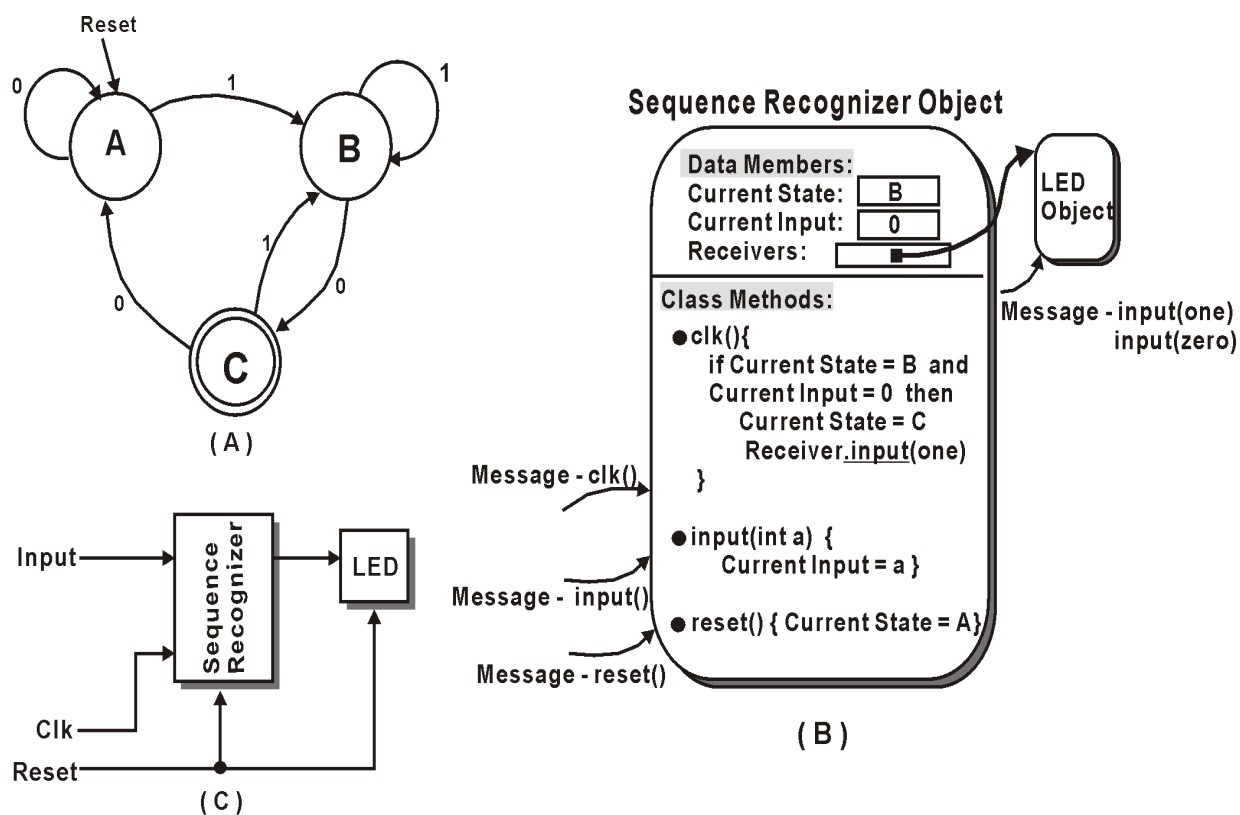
Reset

0

1

1

A

B

1

0

0

C

( A )

Input

Sequence Recognizer

LED

Clk

Reset

( C )

Sequence Recognizer Object

Data Members:
Current State: B
Current Input: 0
Receivers:

LED Object

Message - input(one)
input(zero)

Class Methods:
● clk(){
if Current State = B and
Current Input = 0 then
Current State = C
Receiver.input(one)
}

Message - clk()

● input(int a) {
Current Input = a }

Message - input()

● reset() { Current State = A}

Message - reset()

( B )